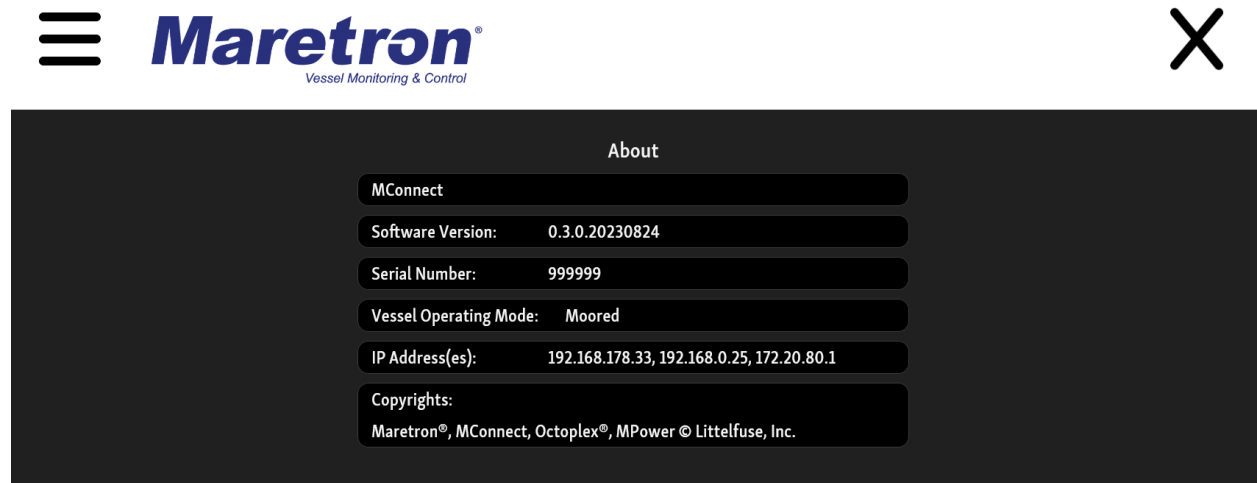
Maretron®
Vessel Monitoring & Control

X

About

MConnect

Software Version: 0.3.0.20230824

Serial Number: 999999

Vessel Operating Mode: Moored

IP Address(es): 192.168.178.33, 192.168.0.25, 172.20.80.1

Copyrights:
Maretron®, MConnect, Octoplex®, MPower © Littelfuse, Inc.